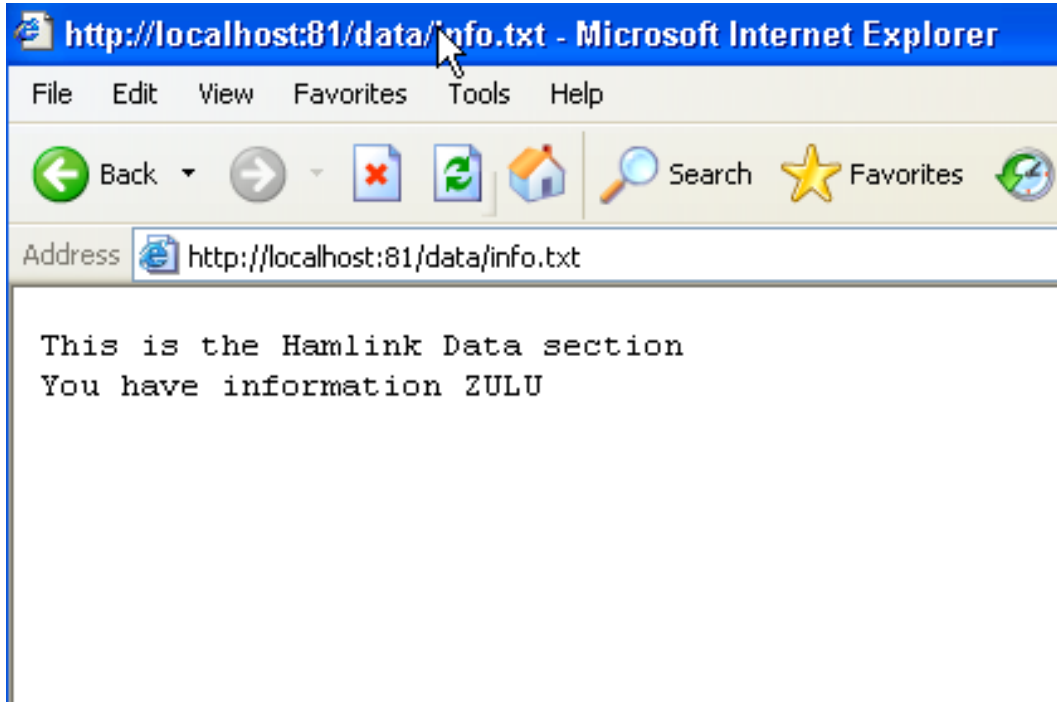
http://localhost:81/data/info.txt - Microsoft Internet Explorer

File Edit View Favorites Tools Help

Back Search Favorites

Address http://localhost:81/data/info.txt

This is the Hamlink Data section
You have information ZULU